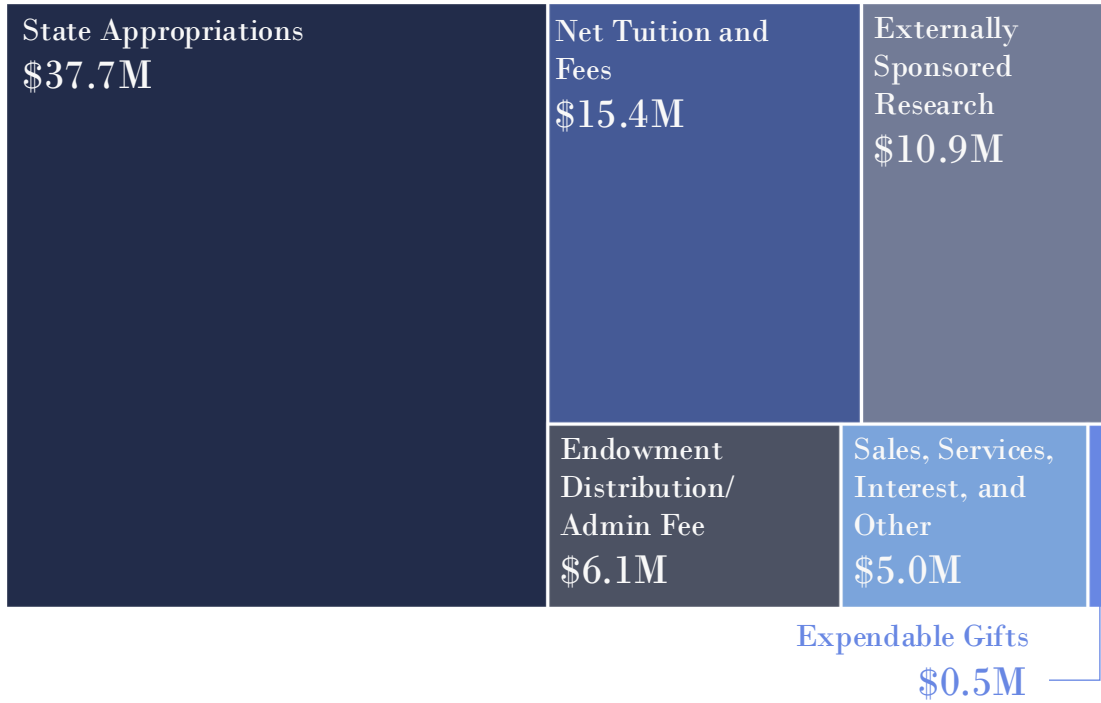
State Appropriations
$37.7M

Net Tuition and Fees
$15.4M

Externally Sponsored Research
$10.9M

Endowment Distribution/ Admin Fee
$6.1M

Sales, Services, Interest, and Other
$5.0M

Expendable Gifts
$0.5M